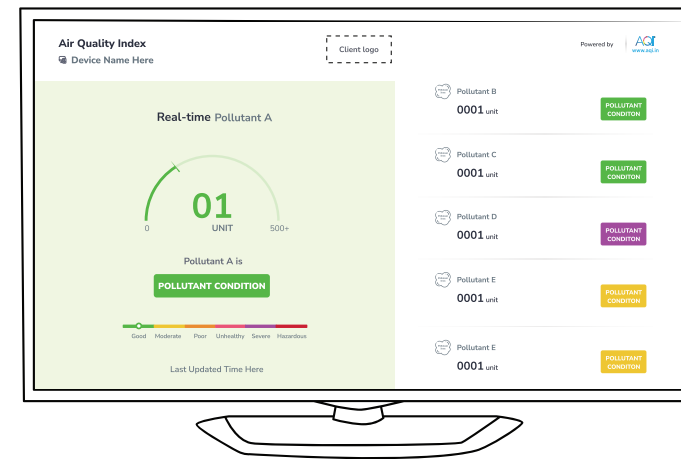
Air Quality Index
Device Name Here

Client logo

Powered by AQI www.aqi.in

Real-time Pollutant A

0
01
UNIT
500+

Pollutant A is
POLLUTANT CONDITION

Good Moderate Poor Unhealthy Severe Hazardous

Last Updated Time Here

Pollutant B
0001 unit
POLLUTANT CONDITON

Pollutant C
0001 unit
POLLUTANT CONDITON

Pollutant D
0001 unit
POLLUTANT CONDITON

Pollutant E
0001 unit
POLLUTANT CONDITON

Pollutant E
0001 unit
POLLUTANT CONDITON